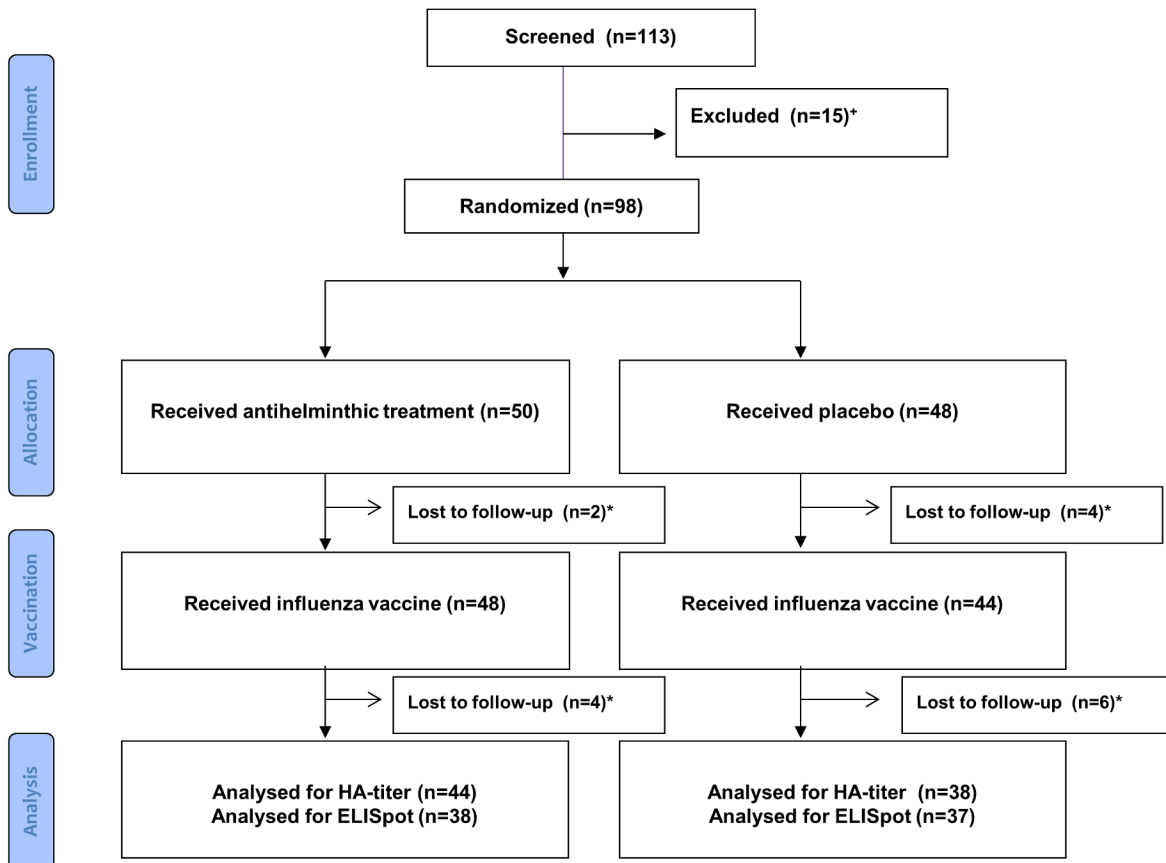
Enrollment

Screened (n=113)

Excluded (n=15)$^{+}$

Randomized (n=98)

Allocation

Received antihelminthic treatment (n=50)

Received placebo (n=48)

Lost to follow-up (n=2)*

Lost to follow-up (n=4)*

Vaccination

Received influenza vaccine (n=48)

Received influenza vaccine (n=44)

Lost to follow-up (n=4)*

Lost to follow-up (n=6)*

Analysis

Analysed for HA-titer (n=44)
Analysed for ELISpot (n=38)

Analysed for HA-titer (n=38)
Analysed for ELISpot (n=37)